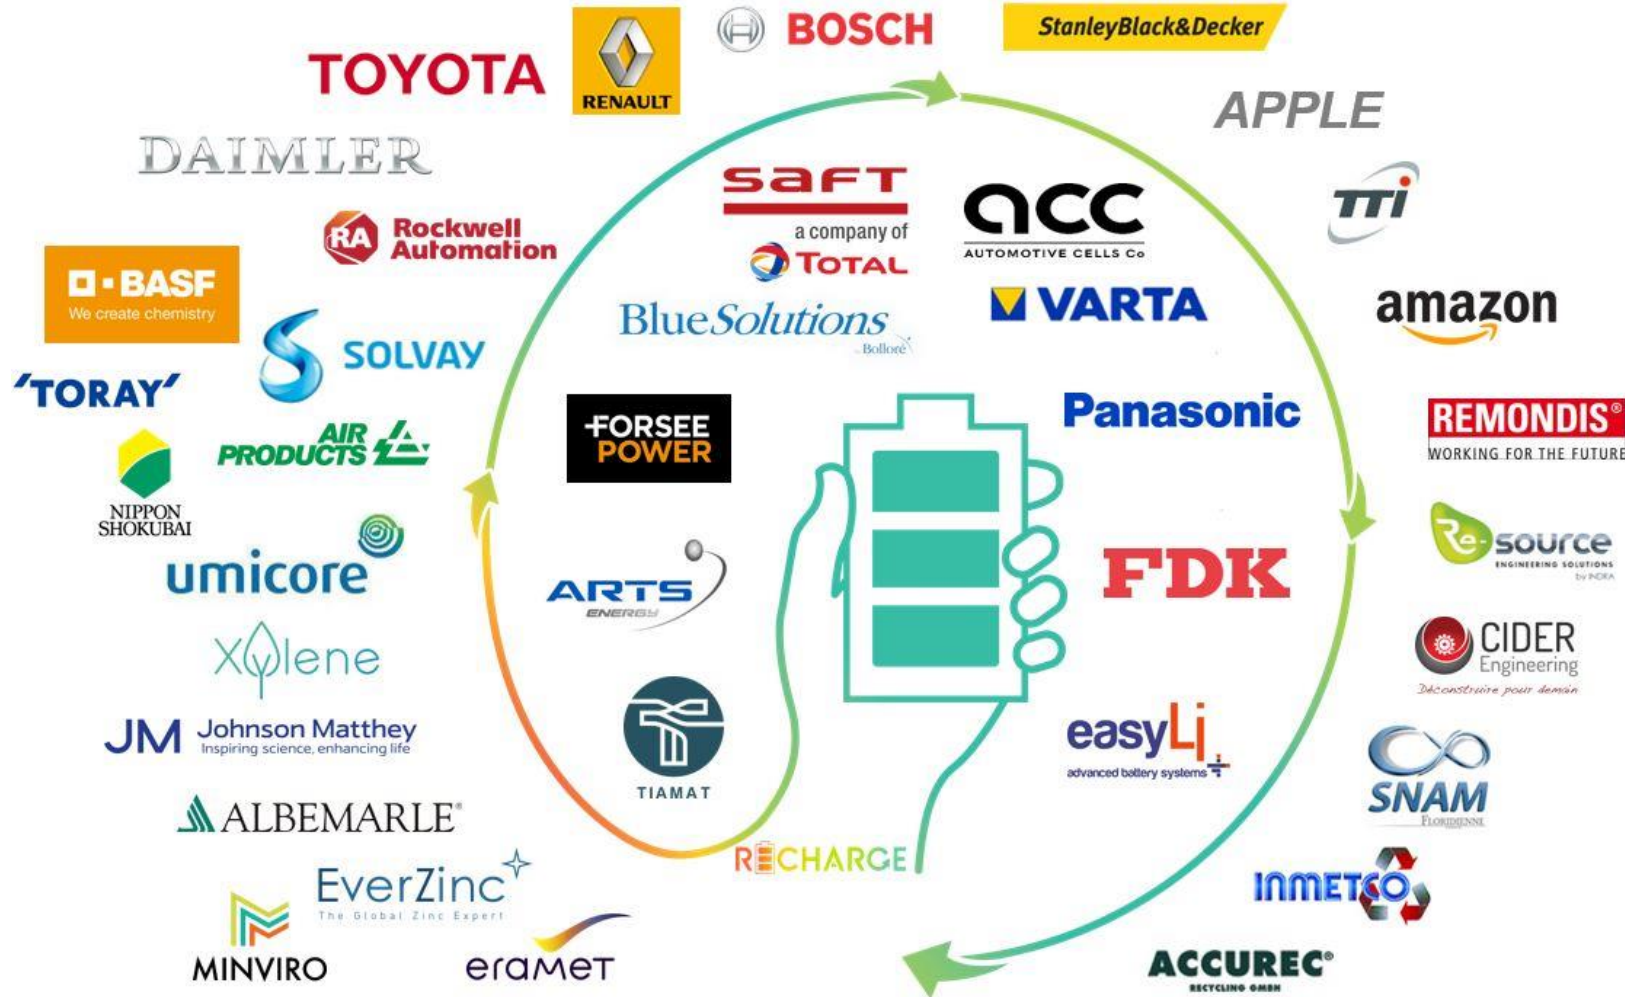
TOYOTA
RENAULT
BOSCH
StanleyBlack&Decker
APPLE
DAIMLER
saft
a company of
TOTAL
acc
AUTOMOTIVE CELLS Co
TTi
Rockwell Automation
BASF
We create chemistry
BlueSolutions
Bolloré
VARTA
amazon
SOLVAY
'TORAY'
AIR PRODUCTS
NIPPON SHOKUBAI
FORSEE POWER
Panasonic
REMONDIS
WORKING FOR THE FUTURE
Re-source
ENGINEERING SOLUTIONS
umicore
ARTS
ENERGY
FDK
CIDER
Engineering
Déconstruire pour demain
Xylene
JM
Johnson Matthey
Inspiring science, enhancing life
TIAMAT
easyLi
advanced battery systems
SNAM
FLORIDIENNE
ALBEMARLE
EverZinc
The Global Zinc Expert
RECHARGE
INMETCO
MINVIRO
eramet
ACCUREC
RECYCLING GMBH